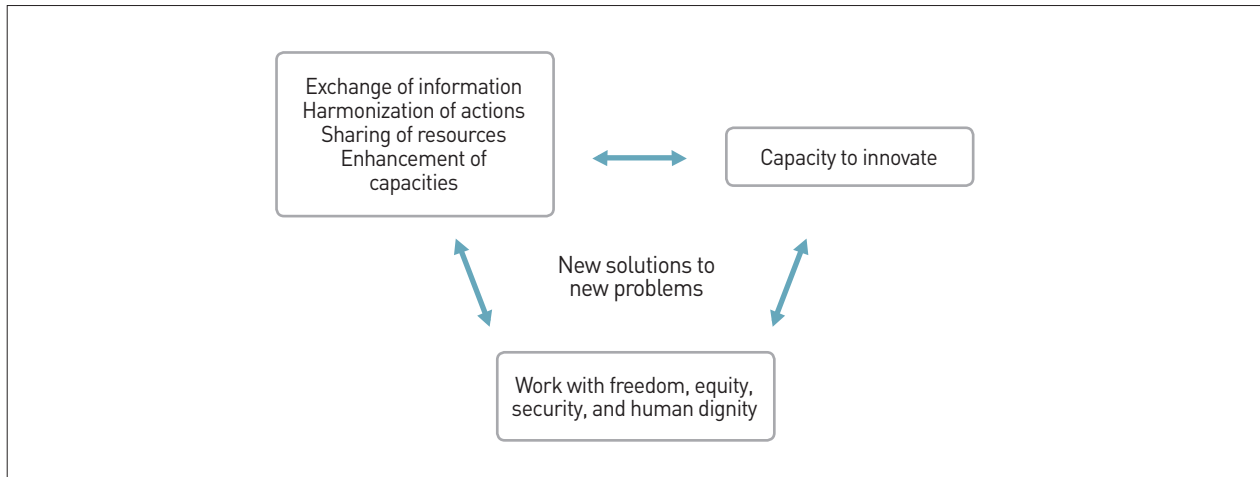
Exchange of information
Harmonization of actions
Sharing of resources
Enhancement of capacities

Capacity to innovate

New solutions to new problems

Work with freedom, equity, security, and human dignity